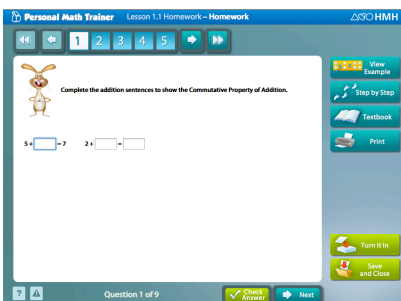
Personal Math Trainer Lesson 1.1 Homework – Homework

HMH

1 2 3 4 5

Complete the addition sentences to show the Commutative Property of Addition.

5 + [ ] = 7 2 + [ ] = [ ]

View Example

Step by Step

Textbook

Print

Turn it In

Save and Close

?

Question 1 of 9

Check Answer

Next